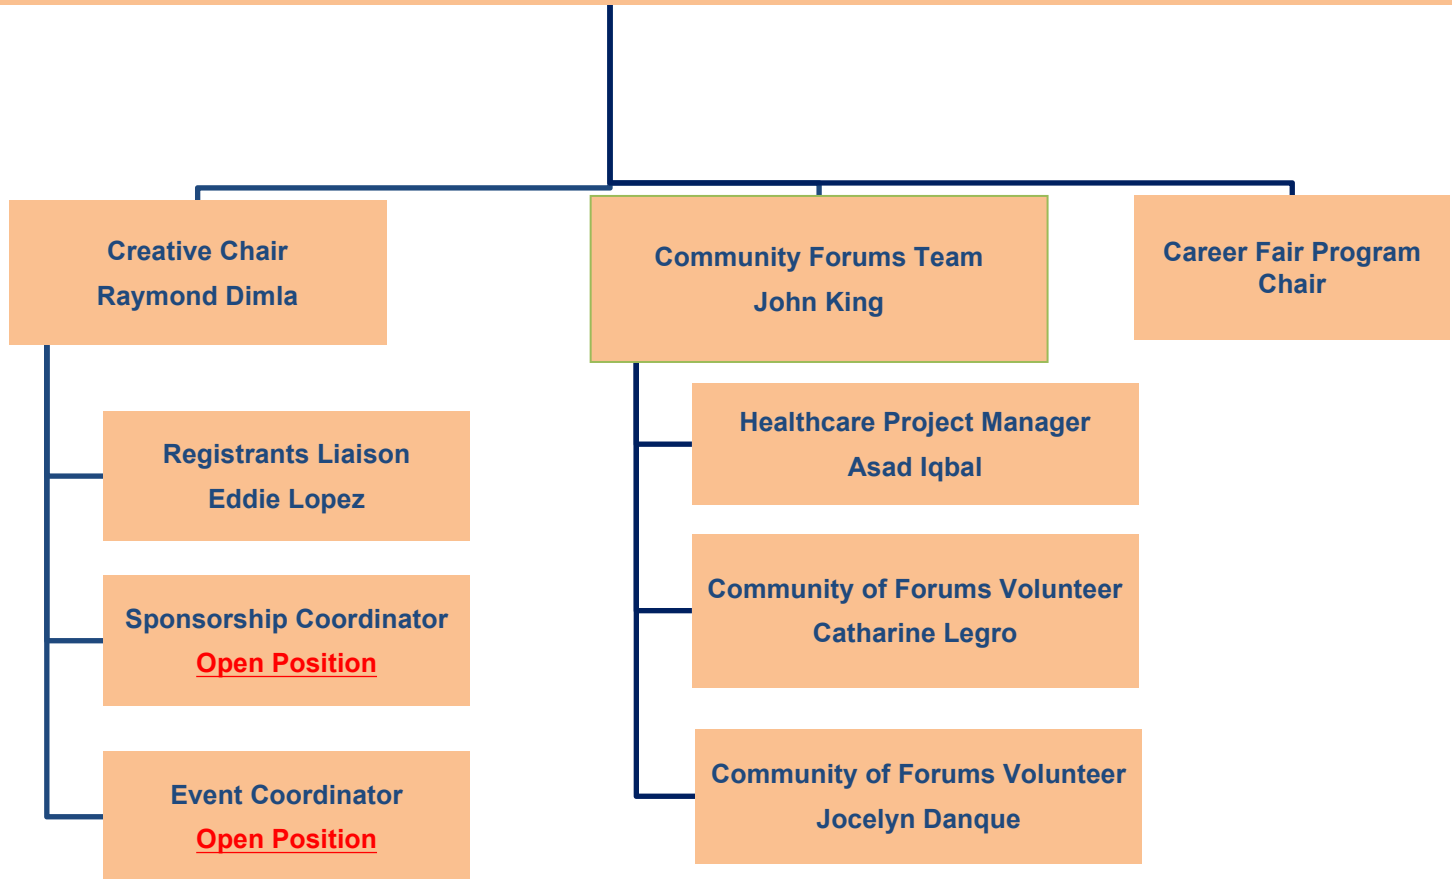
Creative Chair
Raymond Dimla

Registrants Liaison
Eddie Lopez

Sponsorship Coordinator
Open Position

Event Coordinator
Open Position

Community Forums Team
John King

Healthcare Project Manager
Asad Iqbal

Community of Forums Volunteer
Catharine Legro

Community of Forums Volunteer
Jocelyn Danque

Career Fair Program Chair